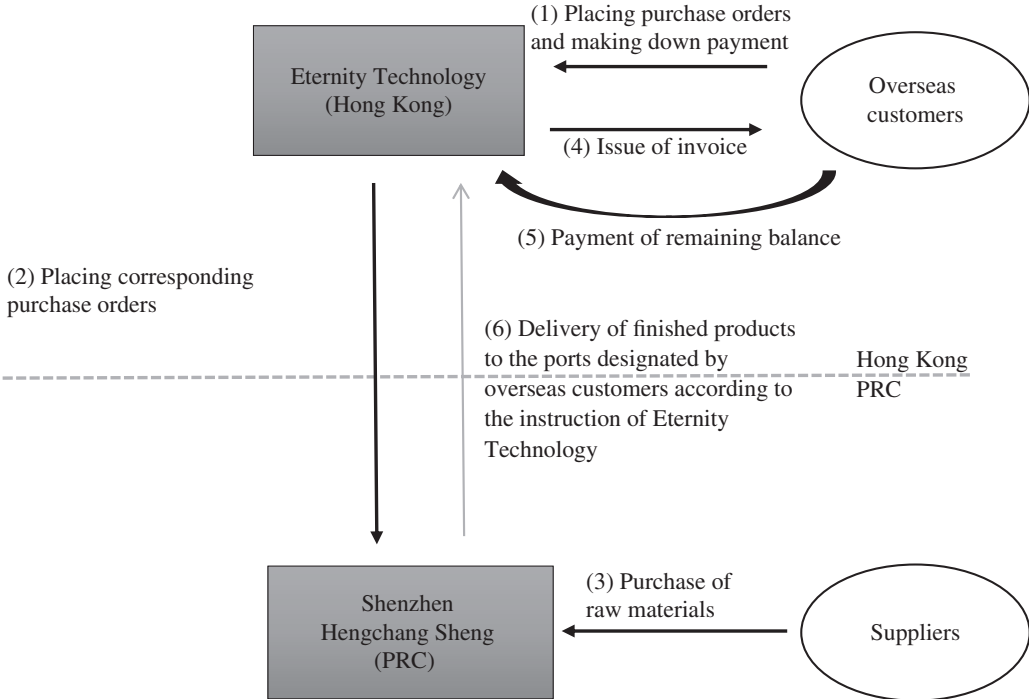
(1) Placing purchase orders and making down payment

Eternity Technology (Hong Kong)

Overseas customers

(4) Issue of invoice

(5) Payment of remaining balance

(2) Placing corresponding purchase orders

(6) Delivery of finished products to the ports designated by overseas customers according to the instruction of Eternity Technology

Hong Kong
PRC

Shenzhen Hengchang Sheng (PRC)

(3) Purchase of raw materials

Suppliers